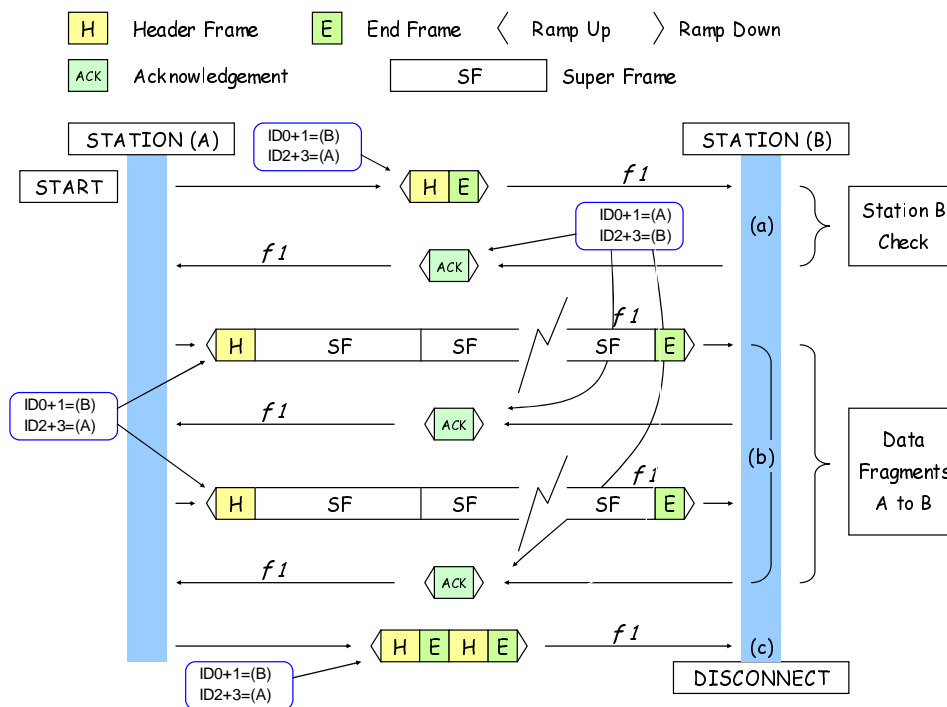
H Header Frame
E End Frame
〈 Ramp Up
〉 Ramp Down
ACK Acknowledgement
SF Super Frame

STATION (A)
STATION (B)
START
ID0+1=(B)
ID2+3=(A)
H E
f 1
(a)
Station B Check
ID0+1=(A)
ID2+3=(B)
f 1
ACK
f 1
H SF SF SF E
ID0+1=(B)
ID2+3=(A)
f 1
ACK
(b)
Data Fragments A to B
f 1
H SF SF SF E
f 1
ACK
H E H E
f 1
(c)
ID0+1=(B)
ID2+3=(A)
DISCONNECT